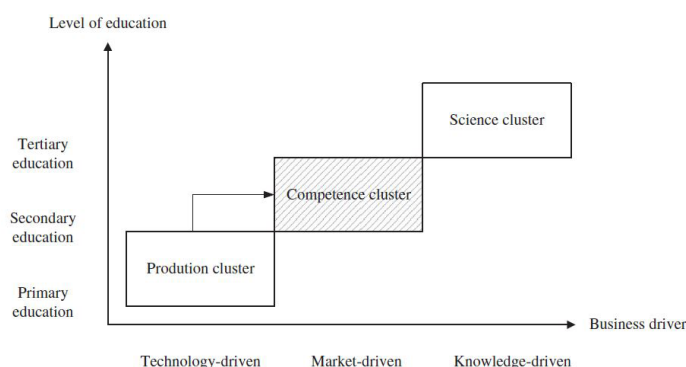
Level of education

Tertiary education

Secondary education

Primary education

Science cluster

Competence cluster

Prodution cluster

Business driver

Technology-driven

Market-driven

Knowledge-driven